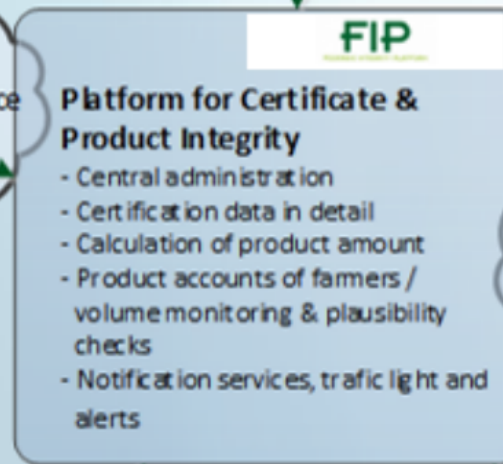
FIP

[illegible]

ce

Platform for Certificate & Product Integrity
- Central administration
- Certification data in detail
- Calculation of product amount
- Product accounts of farmers / volume monitoring & plausibility checks
- Notification services, trafic light and alerts